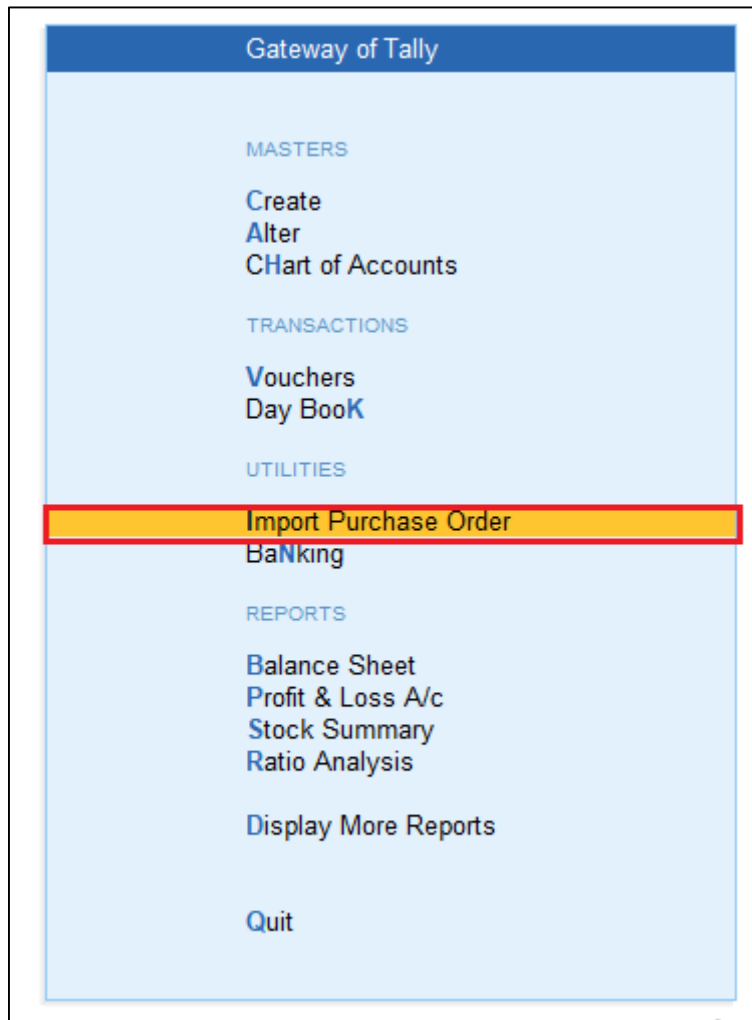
Gateway of Tally

MASTERS

Create
Alter
CHart of Accounts

TRANSACTIONS

Vouchers
Day BooK

UTILITIES

Import Purchase Order
BaNking

REPORTS

Balance Sheet
Profit & Loss A/c
Stock Summary
Ratio Analysis

Display More Reports

Quit